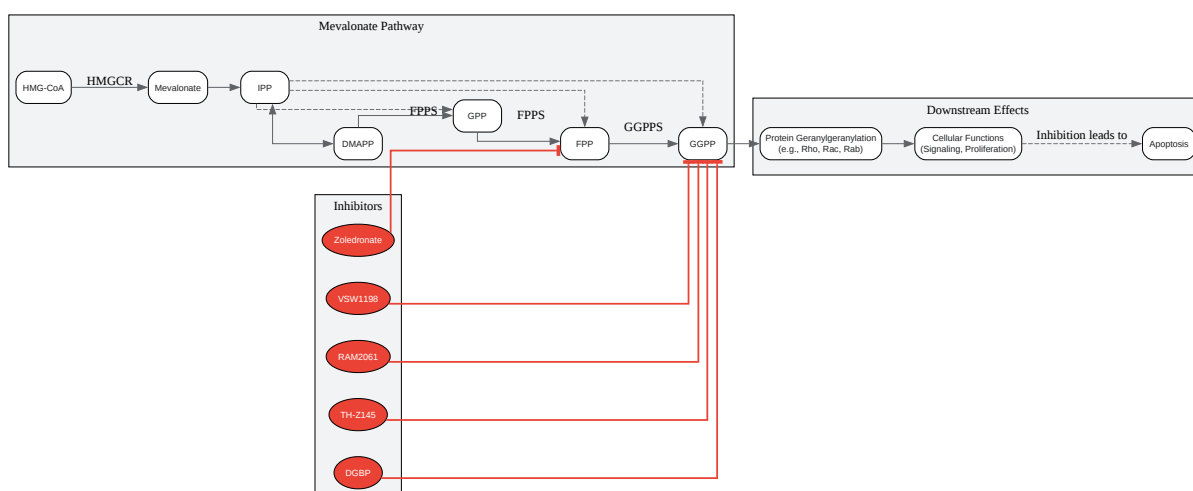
Mevalonate Pathway

HMG-CoA
HMGCR
Mevalonate
IPP
DMAPP
FPPS
GPP
FPPS
FPP
GGPPS
GGPP

Downstream Effects

Protein Geranylgeranylation (e.g., Rho, Rac, Rab)
Cellular Functions (Signaling, Proliferation)
Inhibition leads to
Apoptosis

Inhibitors

Zoledronate
VSW1198
RAM2061
TH-Z145
DGBP